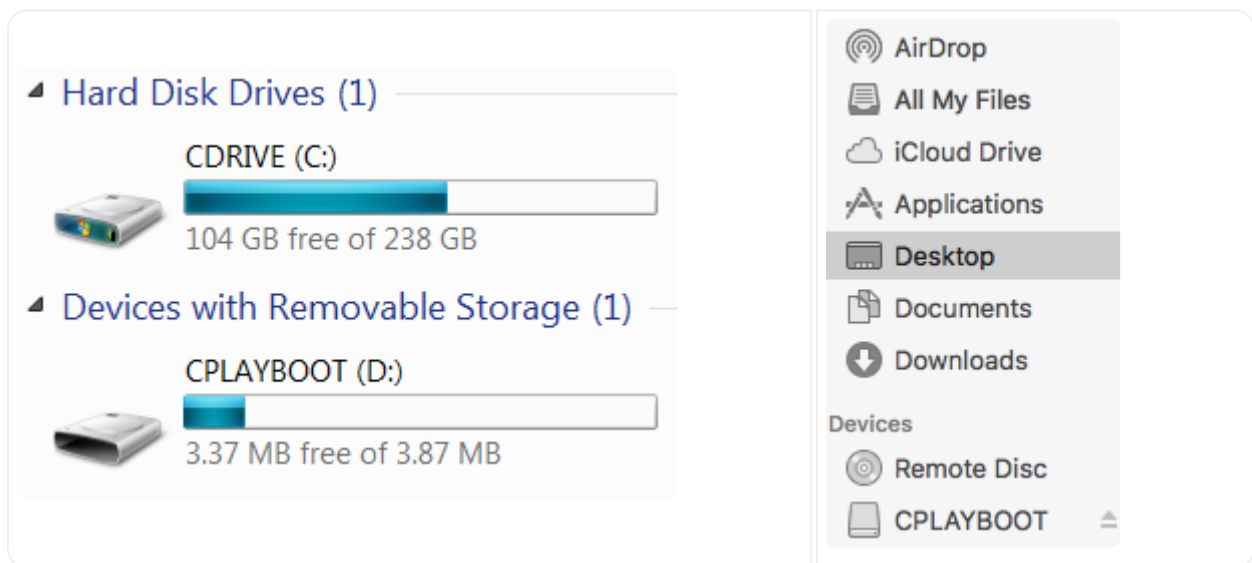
Hard Disk Drives (1)

CDRIVE (C:)

104 GB free of 238 GB

Devices with Removable Storage (1)

CPLAYBOOT (D:)

3.37 MB free of 3.87 MB

AirDrop
All My Files
iCloud Drive
Applications
Desktop
Documents
Downloads

Devices
Remote Disc
CPLAYBOOT